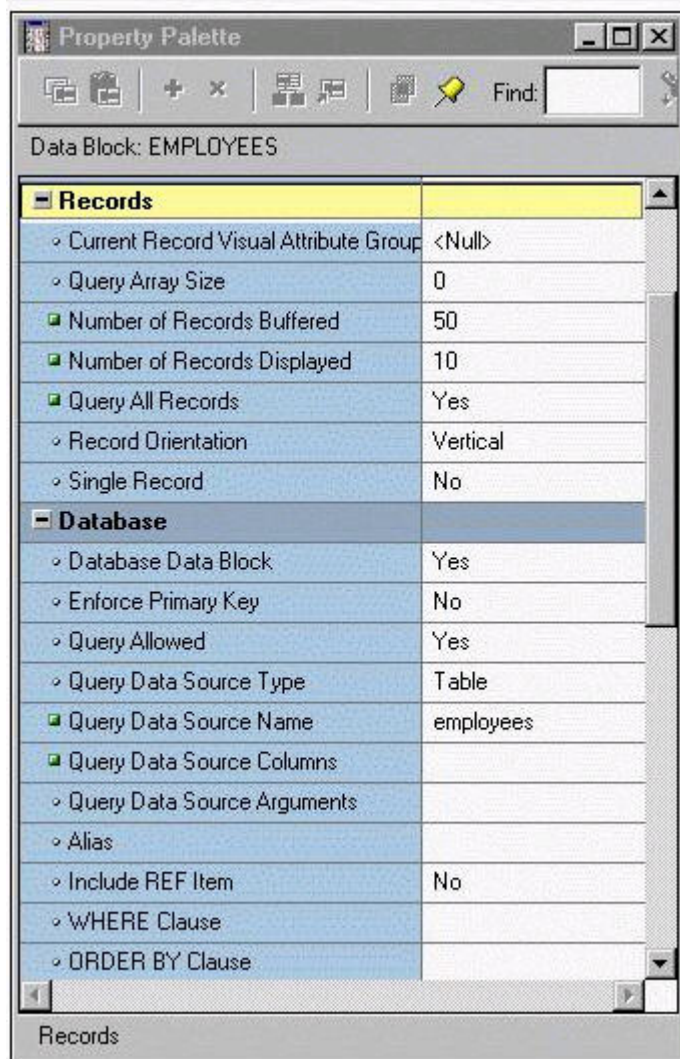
Property Palette

Find:

Data Block: EMPLOYEES

| Records | |
|---|---|
| Current Record Visual Attribute Group | <Null> |
| Query Array Size | 0 |
| Number of Records Buffered | 50 |
| Number of Records Displayed | 10 |
| Query All Records | Yes |
| Record Orientation | Vertical |
| Single Record | No |
| **Database** | |
| Database Data Block | Yes |
| Enforce Primary Key | No |
| Query Allowed | Yes |
| Query Data Source Type | Table |
| Query Data Source Name | employees |
| Query Data Source Columns | |
| Query Data Source Arguments | |
| Alias | |
| Include REF Item | No |
| WHERE Clause | |
| ORDER BY Clause | |

Records